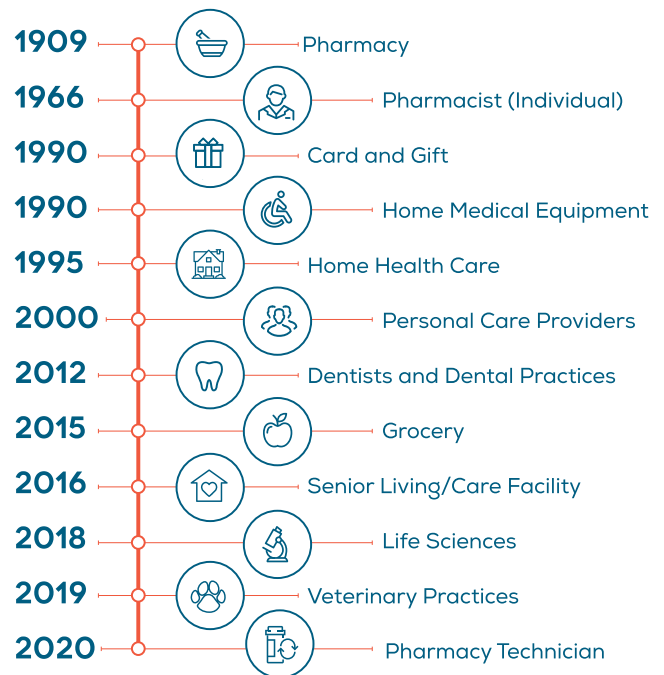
1909 Pharmacy
1966 Pharmacist (Individual)
1990 Card and Gift
1990 Home Medical Equipment
1995 Home Health Care
2000 Personal Care Providers
2012 Dentists and Dental Practices
2015 Grocery
2016 Senior Living/Care Facility
2018 Life Sciences
2019 Veterinary Practices
2020 Pharmacy Technician